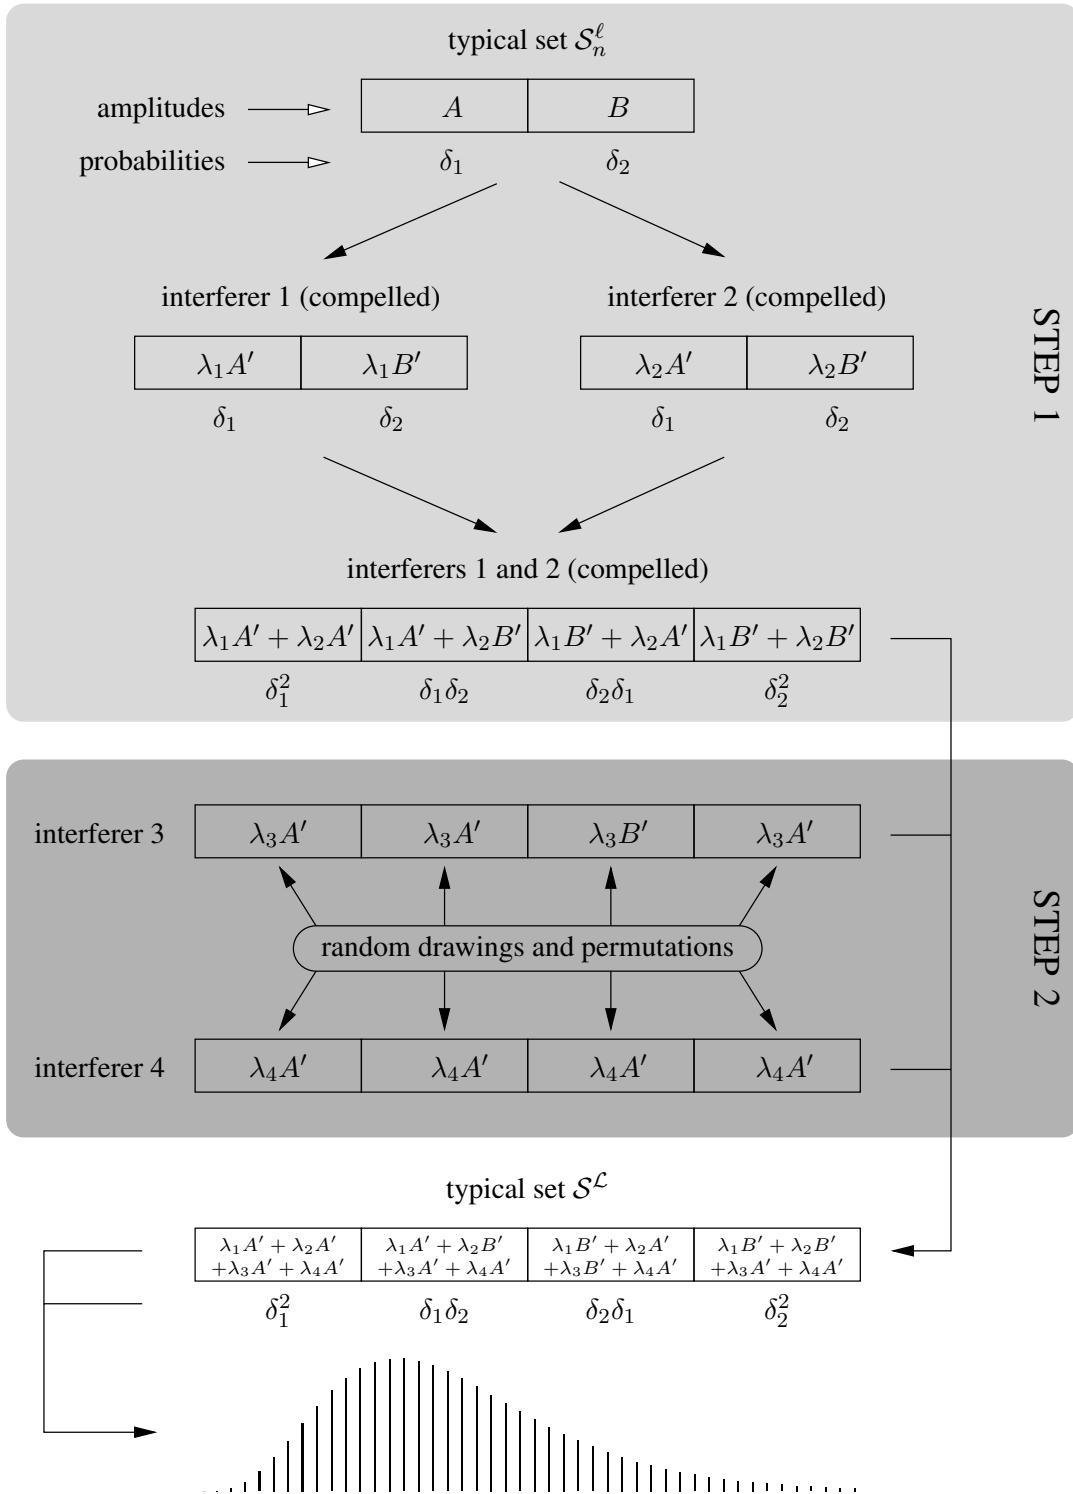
typical set $\mathcal{S}_n^\ell$

amplitudes

probabilities

| $A$ | $B$ |
|---|---|
| $\delta_1$ | $\delta_2$ |

interferer 1 (compelled)

| $\lambda_1 A'$ | $\lambda_1 B'$ |
|---|---|
| $\delta_1$ | $\delta_2$ |

interferer 2 (compelled)

| $\lambda_2 A'$ | $\lambda_2 B'$ |
|---|---|
| $\delta_1$ | $\delta_2$ |

STEP 1

interferers 1 and 2 (compelled)

| $\lambda_1 A' + \lambda_2 A'$ | $\lambda_1 A' + \lambda_2 B'$ | $\lambda_1 B' + \lambda_2 A'$ | $\lambda_1 B' + \lambda_2 B'$ |
|---|---|---|---|
| $\delta_1^2$ | $\delta_1\delta_2$ | $\delta_2\delta_1$ | $\delta_2^2$ |

interferer 3

| $\lambda_3 A'$ | $\lambda_3 A'$ | $\lambda_3 B'$ | $\lambda_3 A'$ |
|---|---|---|---|

random drawings and permutations

interferer 4

| $\lambda_4 A'$ | $\lambda_4 A'$ | $\lambda_4 A'$ | $\lambda_4 A'$ |
|---|---|---|---|

STEP 2

typical set $\mathcal{S}^\mathcal{L}$

| $\lambda_1 A' + \lambda_2 A' + \lambda_3 A' + \lambda_4 A'$ | $\lambda_1 A' + \lambda_2 B' + \lambda_3 A' + \lambda_4 A'$ | $\lambda_1 B' + \lambda_2 A' + \lambda_3 B' + \lambda_4 A'$ | $\lambda_1 B' + \lambda_2 B' + \lambda_3 A' + \lambda_4 A'$ |
|---|---|---|---|
| $\delta_1^2$ | $\delta_1\delta_2$ | $\delta_2\delta_1$ | $\delta_2^2$ |